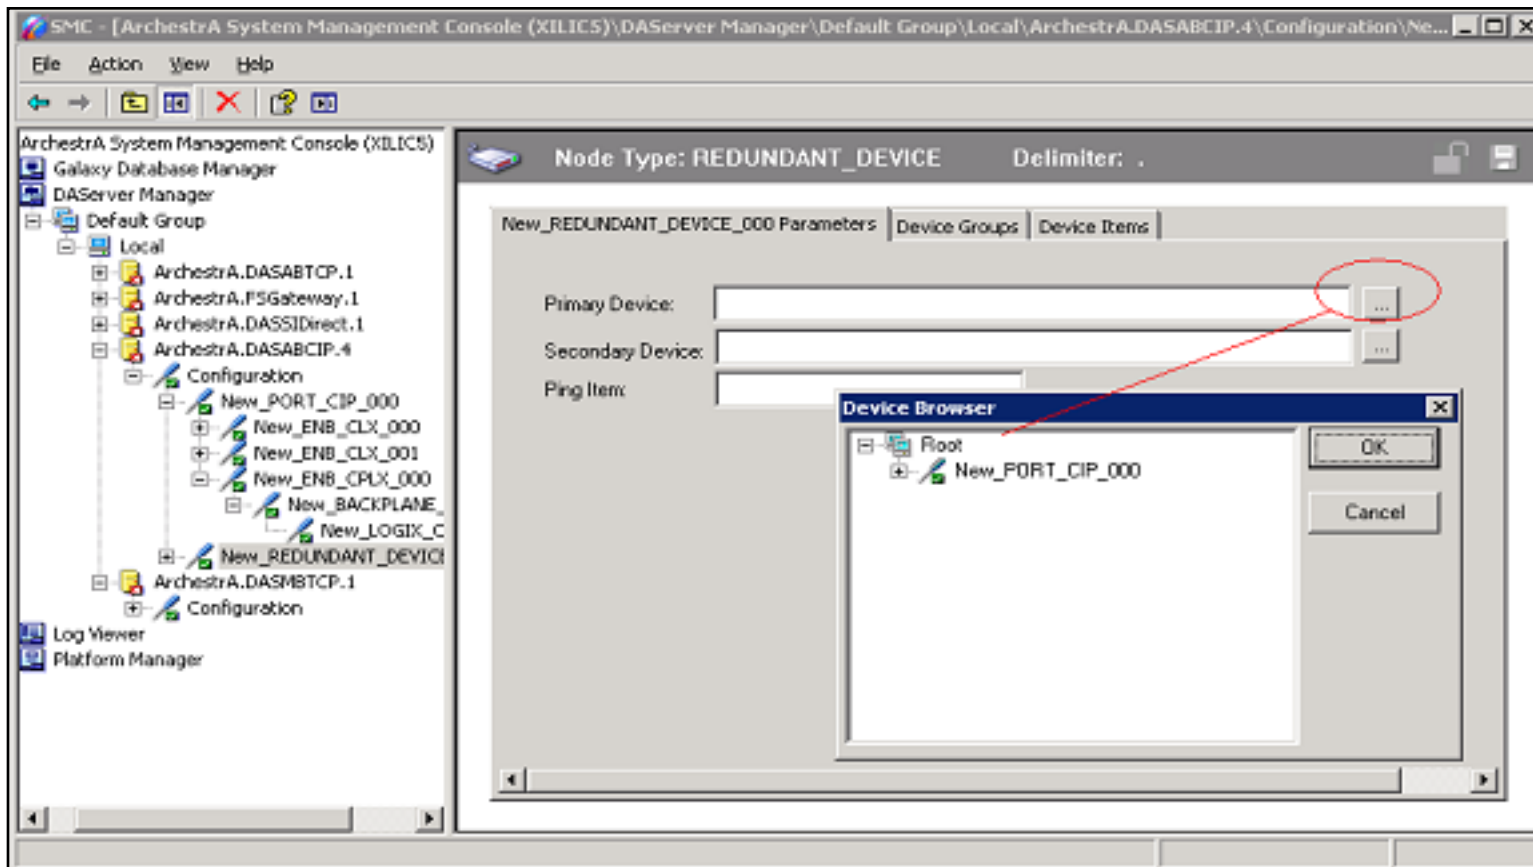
SMC - [ArchestrA System Management Console (XILIC5)\DAServer Manager\Default Group\Local\ArchestrA.DASABCIP.4\Configuration\Ne...

File Action View Help

ArchestrA System Management Console (XILIC5)
Galaxy Database Manager
DAServer Manager
Default Group
Local
ArchestrA.DASABTCP.1
ArchestrA.FSGateway.1
ArchestrA.DASSIDirect.1
ArchestrA.DASABCIP.4
Configuration
New_PORT_CIP_000
New_ENB_CLX_000
New_ENB_CLX_001
New_ENB_CPLX_000
New_BACKPLANE_
New_LOGIX_C
New_REDUNDANT_DEVIC
ArchestrA.DASMBTCP.1
Configuration
Log Viewer
Platform Manager

Node Type: REDUNDANT_DEVICE Delimiter: .

New_REDUNDANT_DEVICE_000 Parameters | Device Groups | Device Items

Primary Device: ...
Secondary Device: ...
Ping Item:

Device Browser
Root
New_PORT_CIP_000
OK
Cancel